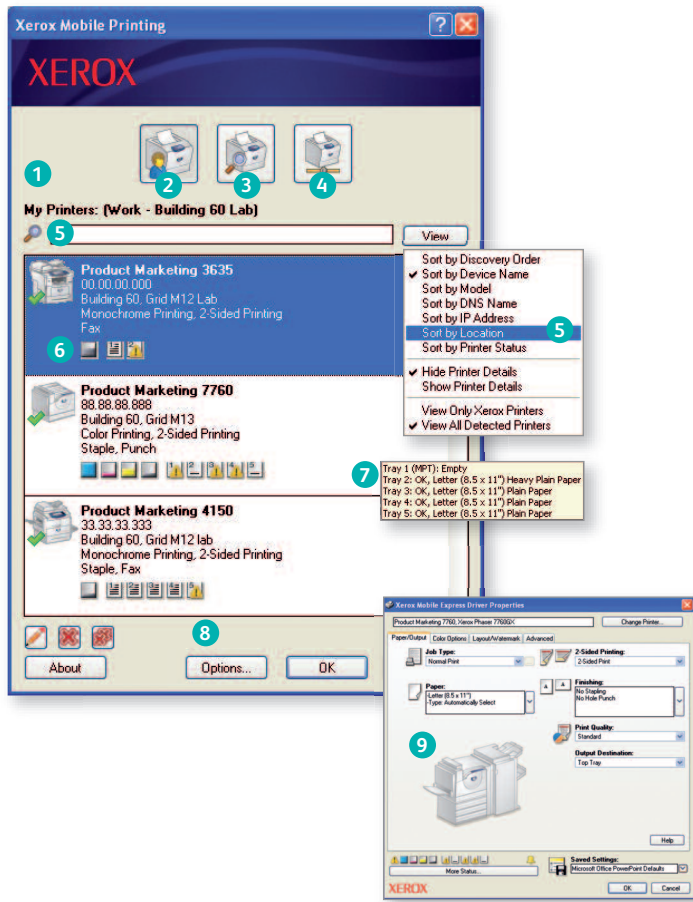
Xerox Mobile Printing

XEROX

1

2

3

4

My Printers: (Work - Building 60 Lab)

5

View

Sort by Discovery Order
Sort by Device Name
Sort by Model
Sort by DNS Name
Sort by IP Address
Sort by Location
Sort by Printer Status

5

Hide Printer Details
Show Printer Details

View Only Xerox Printers
View All Detected Printers

Product Marketing 3635
00.00.00.000
Building 60, Grid M12 Lab
Monochrome Printing, 2-Sided Printing
Fax

6

Product Marketing 7760
88.88.88.888
Building 60, Grid M13
Color Printing, 2-Sided Printing
Staple, Punch

7

Tray 1 (MPT): Empty
Tray 2: OK, Letter (8.5 x 11") Heavy Plain Paper
Tray 3: OK, Letter (8.5 x 11") Plain Paper
Tray 4: OK, Letter (8.5 x 11") Plain Paper
Tray 5: OK, Letter (8.5 x 11") Plain Paper

Product Marketing 4150
33.33.33.333
Building 60, Grid M12 lab
Monochrome Printing, 2-Sided Printing
Staple, Fax

8

About

Options...

OK

Xerox Mobile Express Driver Properties

Product Marketing 7760, Xerox Phaser 7760GX

Change Printer...

Paper/Output | Color Options | Layout/Watermark | Advanced

Job Type:
Normal Print

2-Sided Printing:
2-Sided Print

Paper:
-Letter (8.5 x 11")
-Type: Automatically Select

Finishing:
No Stapling
No Hole Punch

Print Quality:
Standard

9

Output Destination:
Top Tray

Help

More Status...

Saved Settings:
Microsoft Office PowerPoint Defaults

XEROX

OK

Cancel